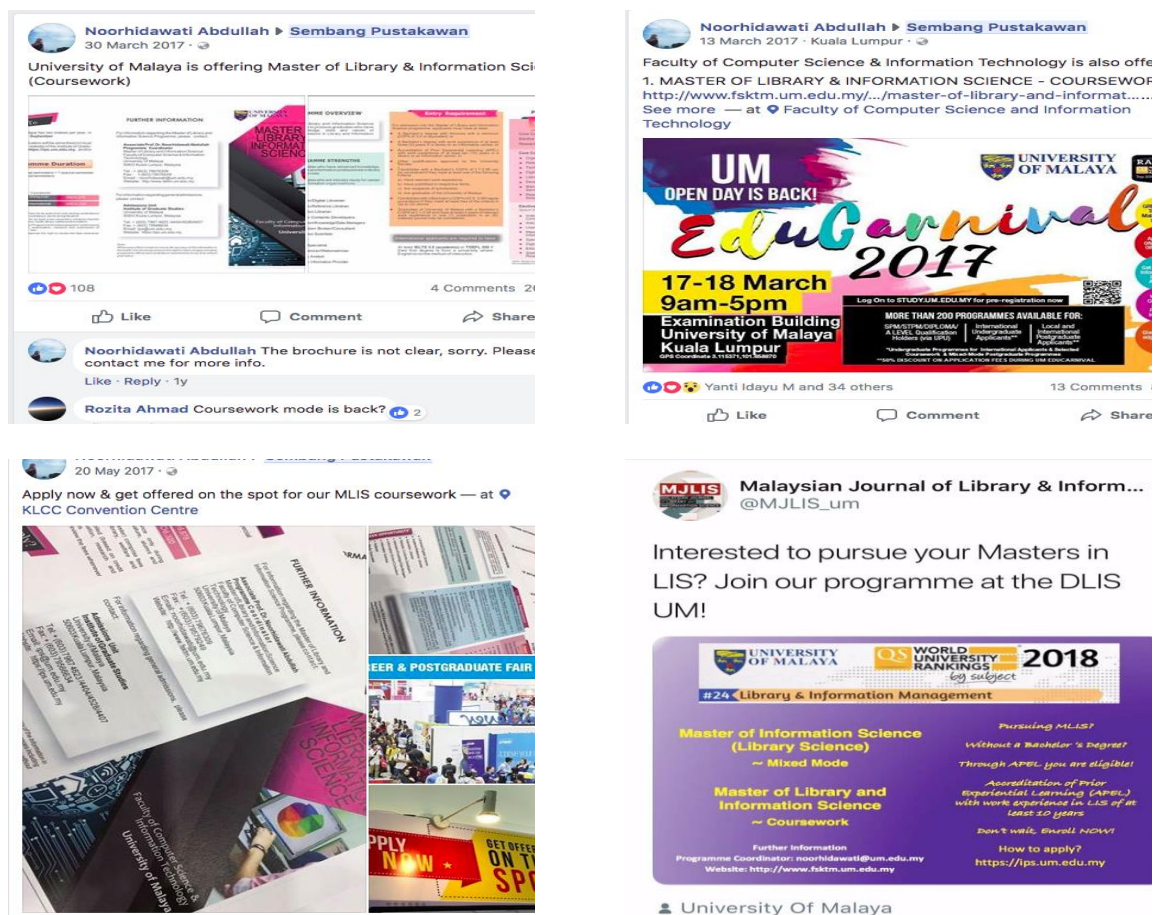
Noorhidawati Abdullah ▸ Sembang Pustakawan
30 March 2017 ·

University of Malaya is offering Master of Library & Information Sci (Coursework)

FURTHER INFORMATION

MASTER LIBRARY INFORMATION SCIENCE

Faculty of Computer Science & Information Technology University of Malaya

Entry Requirement

108 4 Comments

Like Comment Share

Noorhidawati Abdullah The brochure is not clear, sorry. Please contact me for more info.
Like · Reply · 1y

Rozita Ahmad Coursework mode is back? 2

Noorhidawati Abdullah ▸ Sembang Pustakawan
13 March 2017 · Kuala Lumpur ·

Faculty of Computer Science & Information Technology is also offe
1. MASTER OF LIBRARY & INFORMATION SCIENCE - COURSEWOR
http://www.fsktm.um.edu.my/.../master-of-library-and-informat......
See more — at Faculty of Computer Science and Information Technology

UM OPEN DAY IS BACK!
UNIVERSITY OF MALAYA
EduCarnival 2017
17-18 March 9am-5pm
Examination Building University of Malaya Kuala Lumpur
Log On to STUDY.UM.EDU.MY for pre-registration now
MORE THAN 200 PROGRAMMES AVAILABLE FOR:
SPM/STPM/DIPLOMA/ A LEVEL Qualification Holders (via UPU)
International Undergraduate Applicants**
Local and International Postgraduate Applicants**

Yanti Idayu M and 34 others 13 Comments

Like Comment Share

20 May 2017 ·

Apply now & get offered on the spot for our MLIS coursework — at KLCC Convention Centre

FURTHER INFORMATION

LIBRARY INFORMATION SCIENCE

Faculty of Computer Science & Information Technology University of Malaya

EER & POSTGRADUATE FAIR

APPLY NOW GET OFFER ON THE SPOT

MJLIS Malaysian Journal of Library & Inform...
@MJLIS_um

Interested to pursue your Masters in LIS? Join our programme at the DLIS UM!

UNIVERSITY OF MALAYA
QS WORLD UNIVERSITY RANKINGS by subject 2018
#24 Library & Information Management

Master of Information Science (Library Science)
~ Mixed Mode

Master of Library and Information Science
~ Coursework

Pursuing MLIS?
Without a Bachelor 's Degree?
Through APEL you are eligible!
Accreditation of Prior Experiential Learning (APEL) with work experience in LIS of at least 10 years
Don't wait, Enroll NOW!

Further Information
Programme Coordinator: noorhidawati@um.edu.my
Website: http://www.fsktm.um.edu.my

How to apply?
https://ips.um.edu.my

University Of Malaya